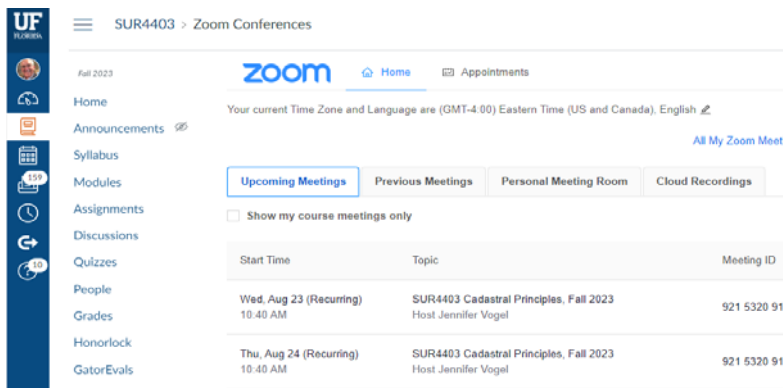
UF FLORIDA

159

10

SUR4403 > Zoom Conferences

Fall 2023

Home

Announcements

Syllabus

Modules

Assignments

Discussions

Quizzes

People

Grades

Honorlock

GatorEvals

zoom

Home

Appointments

Your current Time Zone and Language are (GMT-4:00) Eastern Time (US and Canada), English

All My Zoom Meet

Upcoming Meetings | Previous Meetings | Personal Meeting Room | Cloud Recordings

Show my course meetings only

| Start Time | Topic | Meeting ID |
|---|---|---|
| Wed, Aug 23 (Recurring) 10:40 AM | SUR4403 Cadastral Principles, Fall 2023 Host Jennifer Vogel | 921 5320 91 |
| Thu, Aug 24 (Recurring) 10:40 AM | SUR4403 Cadastral Principles, Fall 2023 Host Jennifer Vogel | 921 5320 91 |